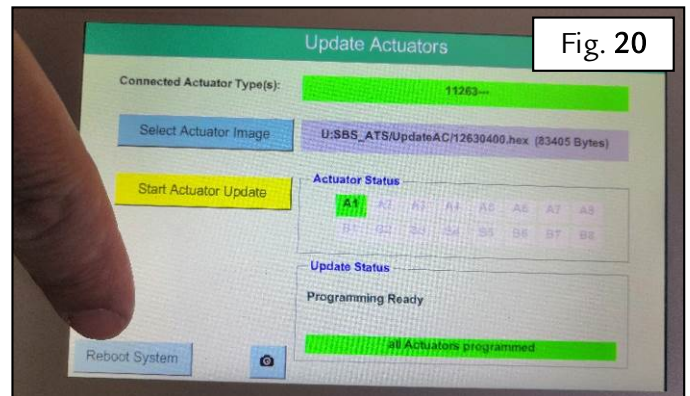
Update Actuators

Fig. 20

Connected Actuator Type(s):

11263---

Select Actuator Image

U:SBS_ATS/UpdateAC/12630400.hex (83405 Bytes)

Start Actuator Update

Actuator Status

A1 A2 A3 A4 A5 A6 A7 A8

B1 B2 B3 B4 B5 B6 B7 B8

Update Status

Programming Ready

all Actuators programmed

Reboot System